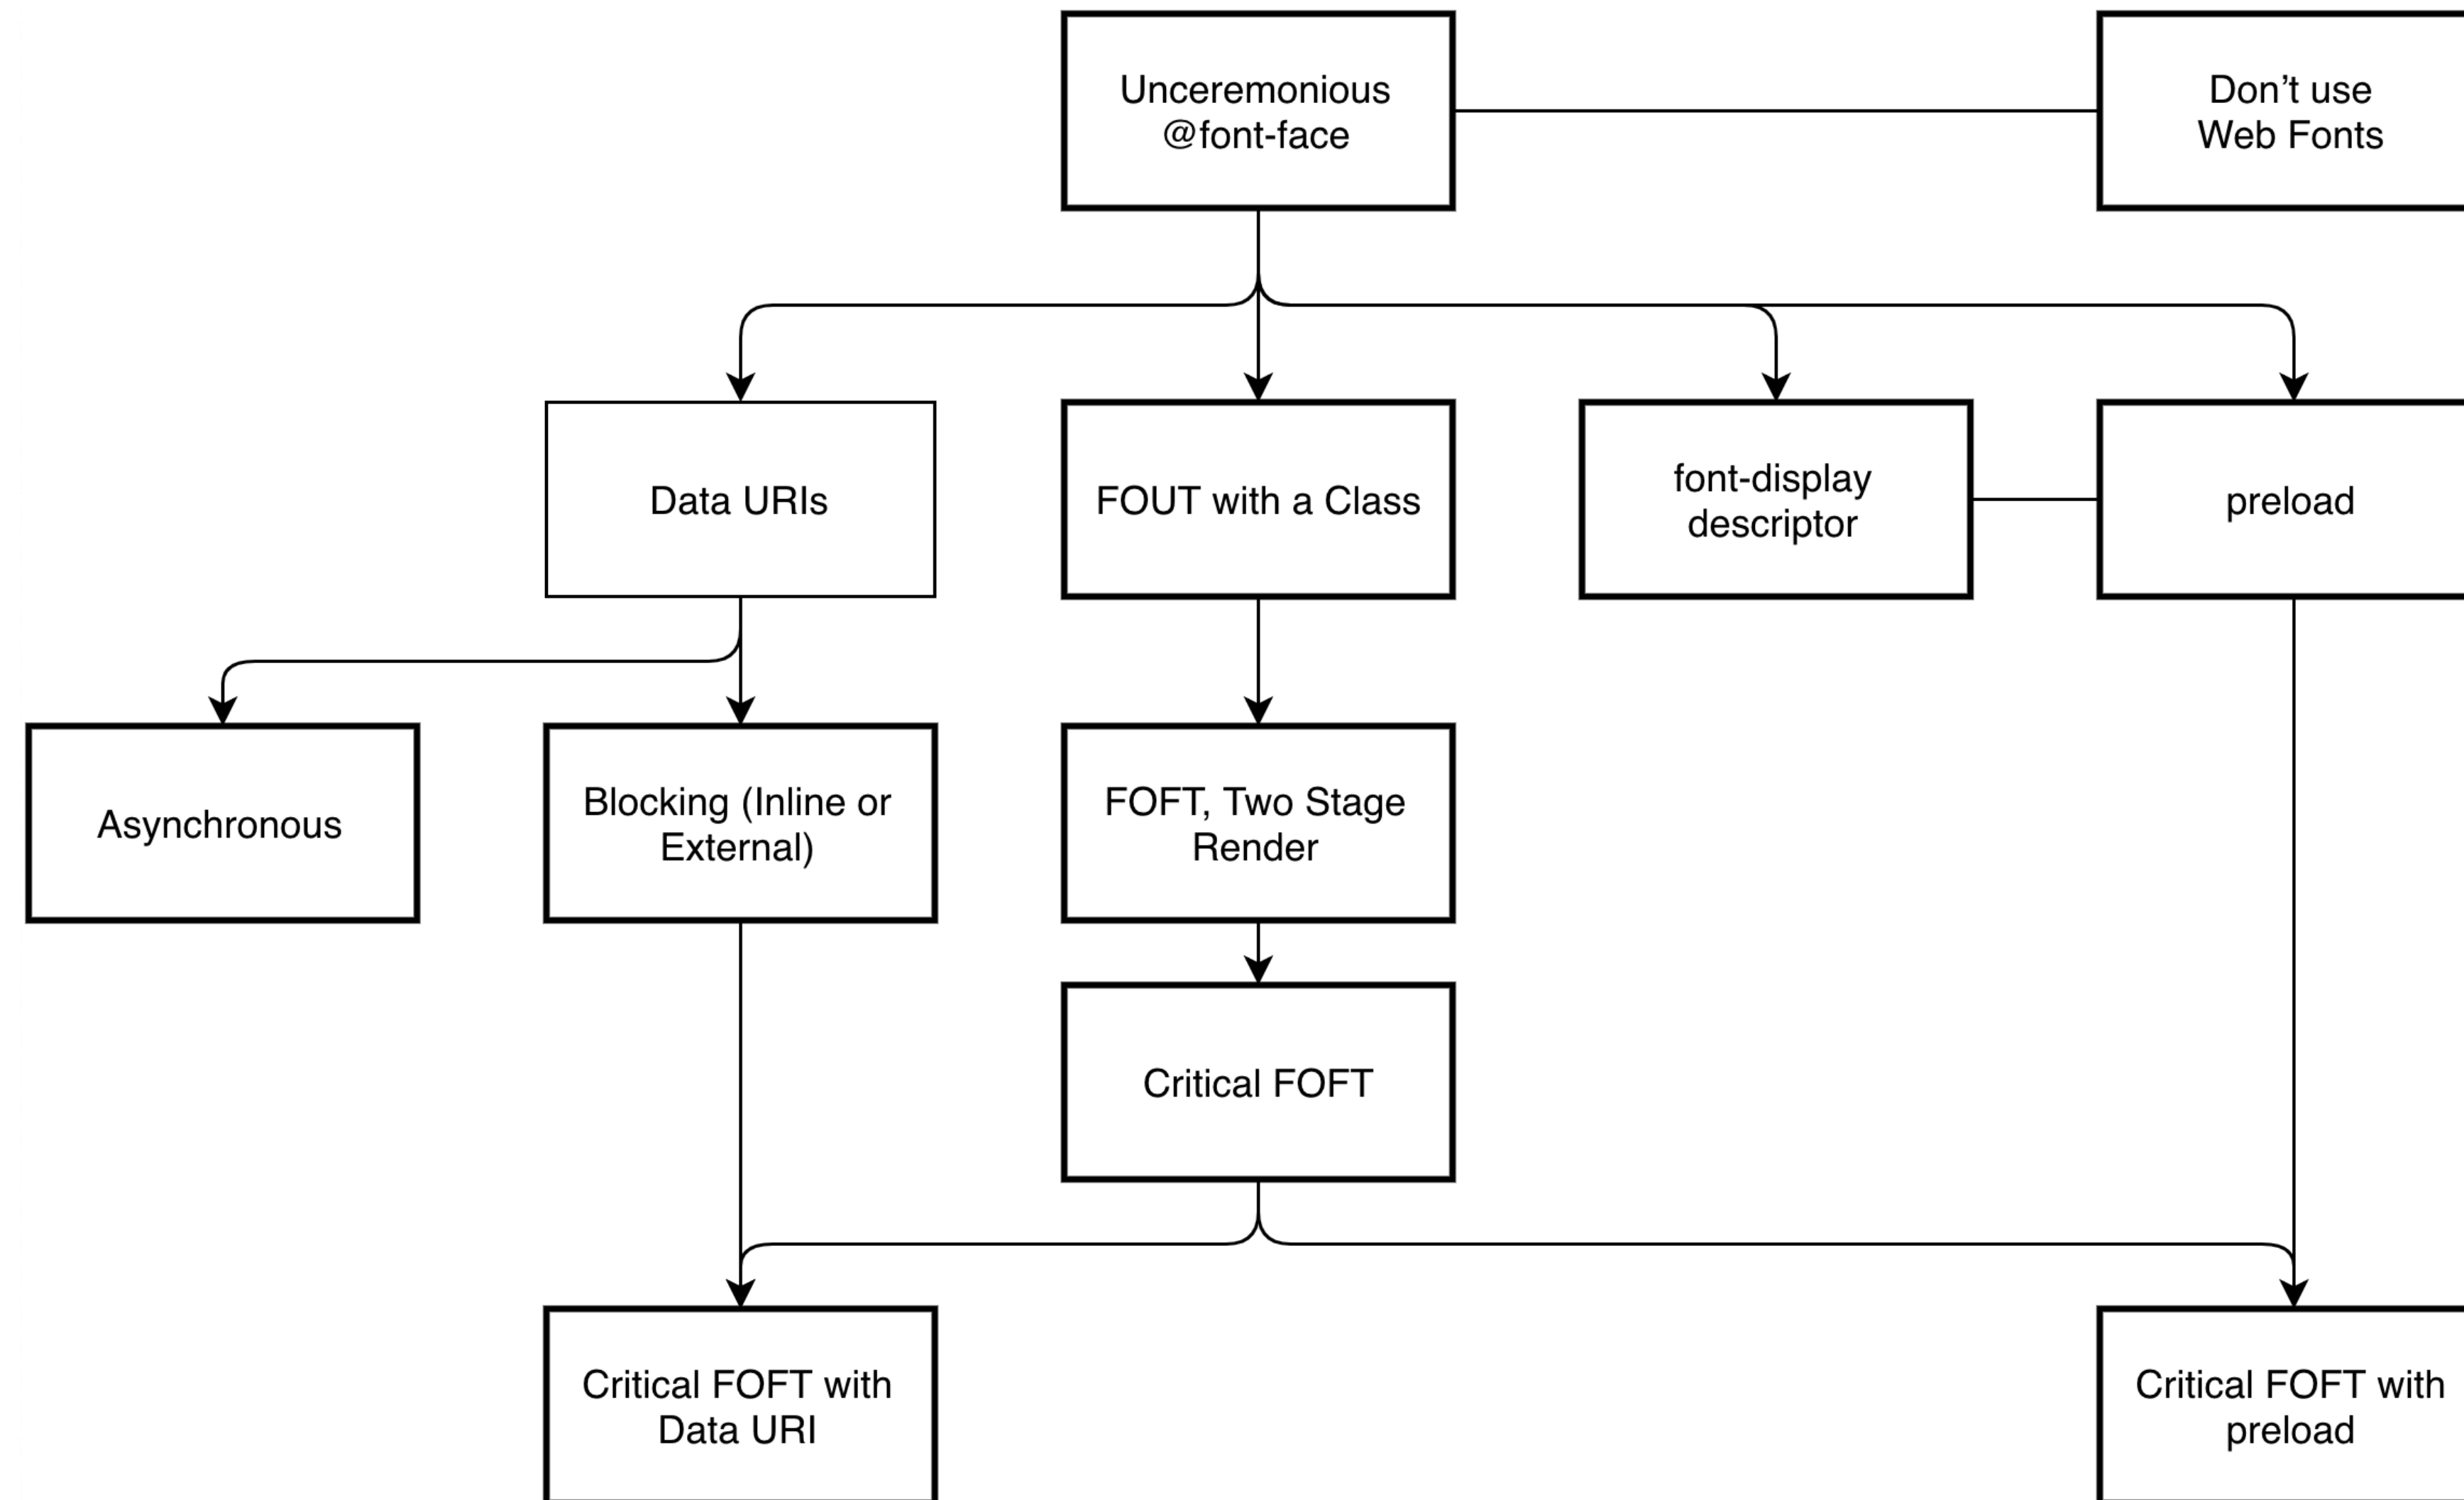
Unceremonious @font-face

Don’t use Web Fonts

Data URIs

FOUT with a Class

font-display descriptor

preload

Asynchronous

Blocking (Inline or External)

FOFT, Two Stage Render

Critical FOFT

Critical FOFT with Data URI

Critical FOFT with preload